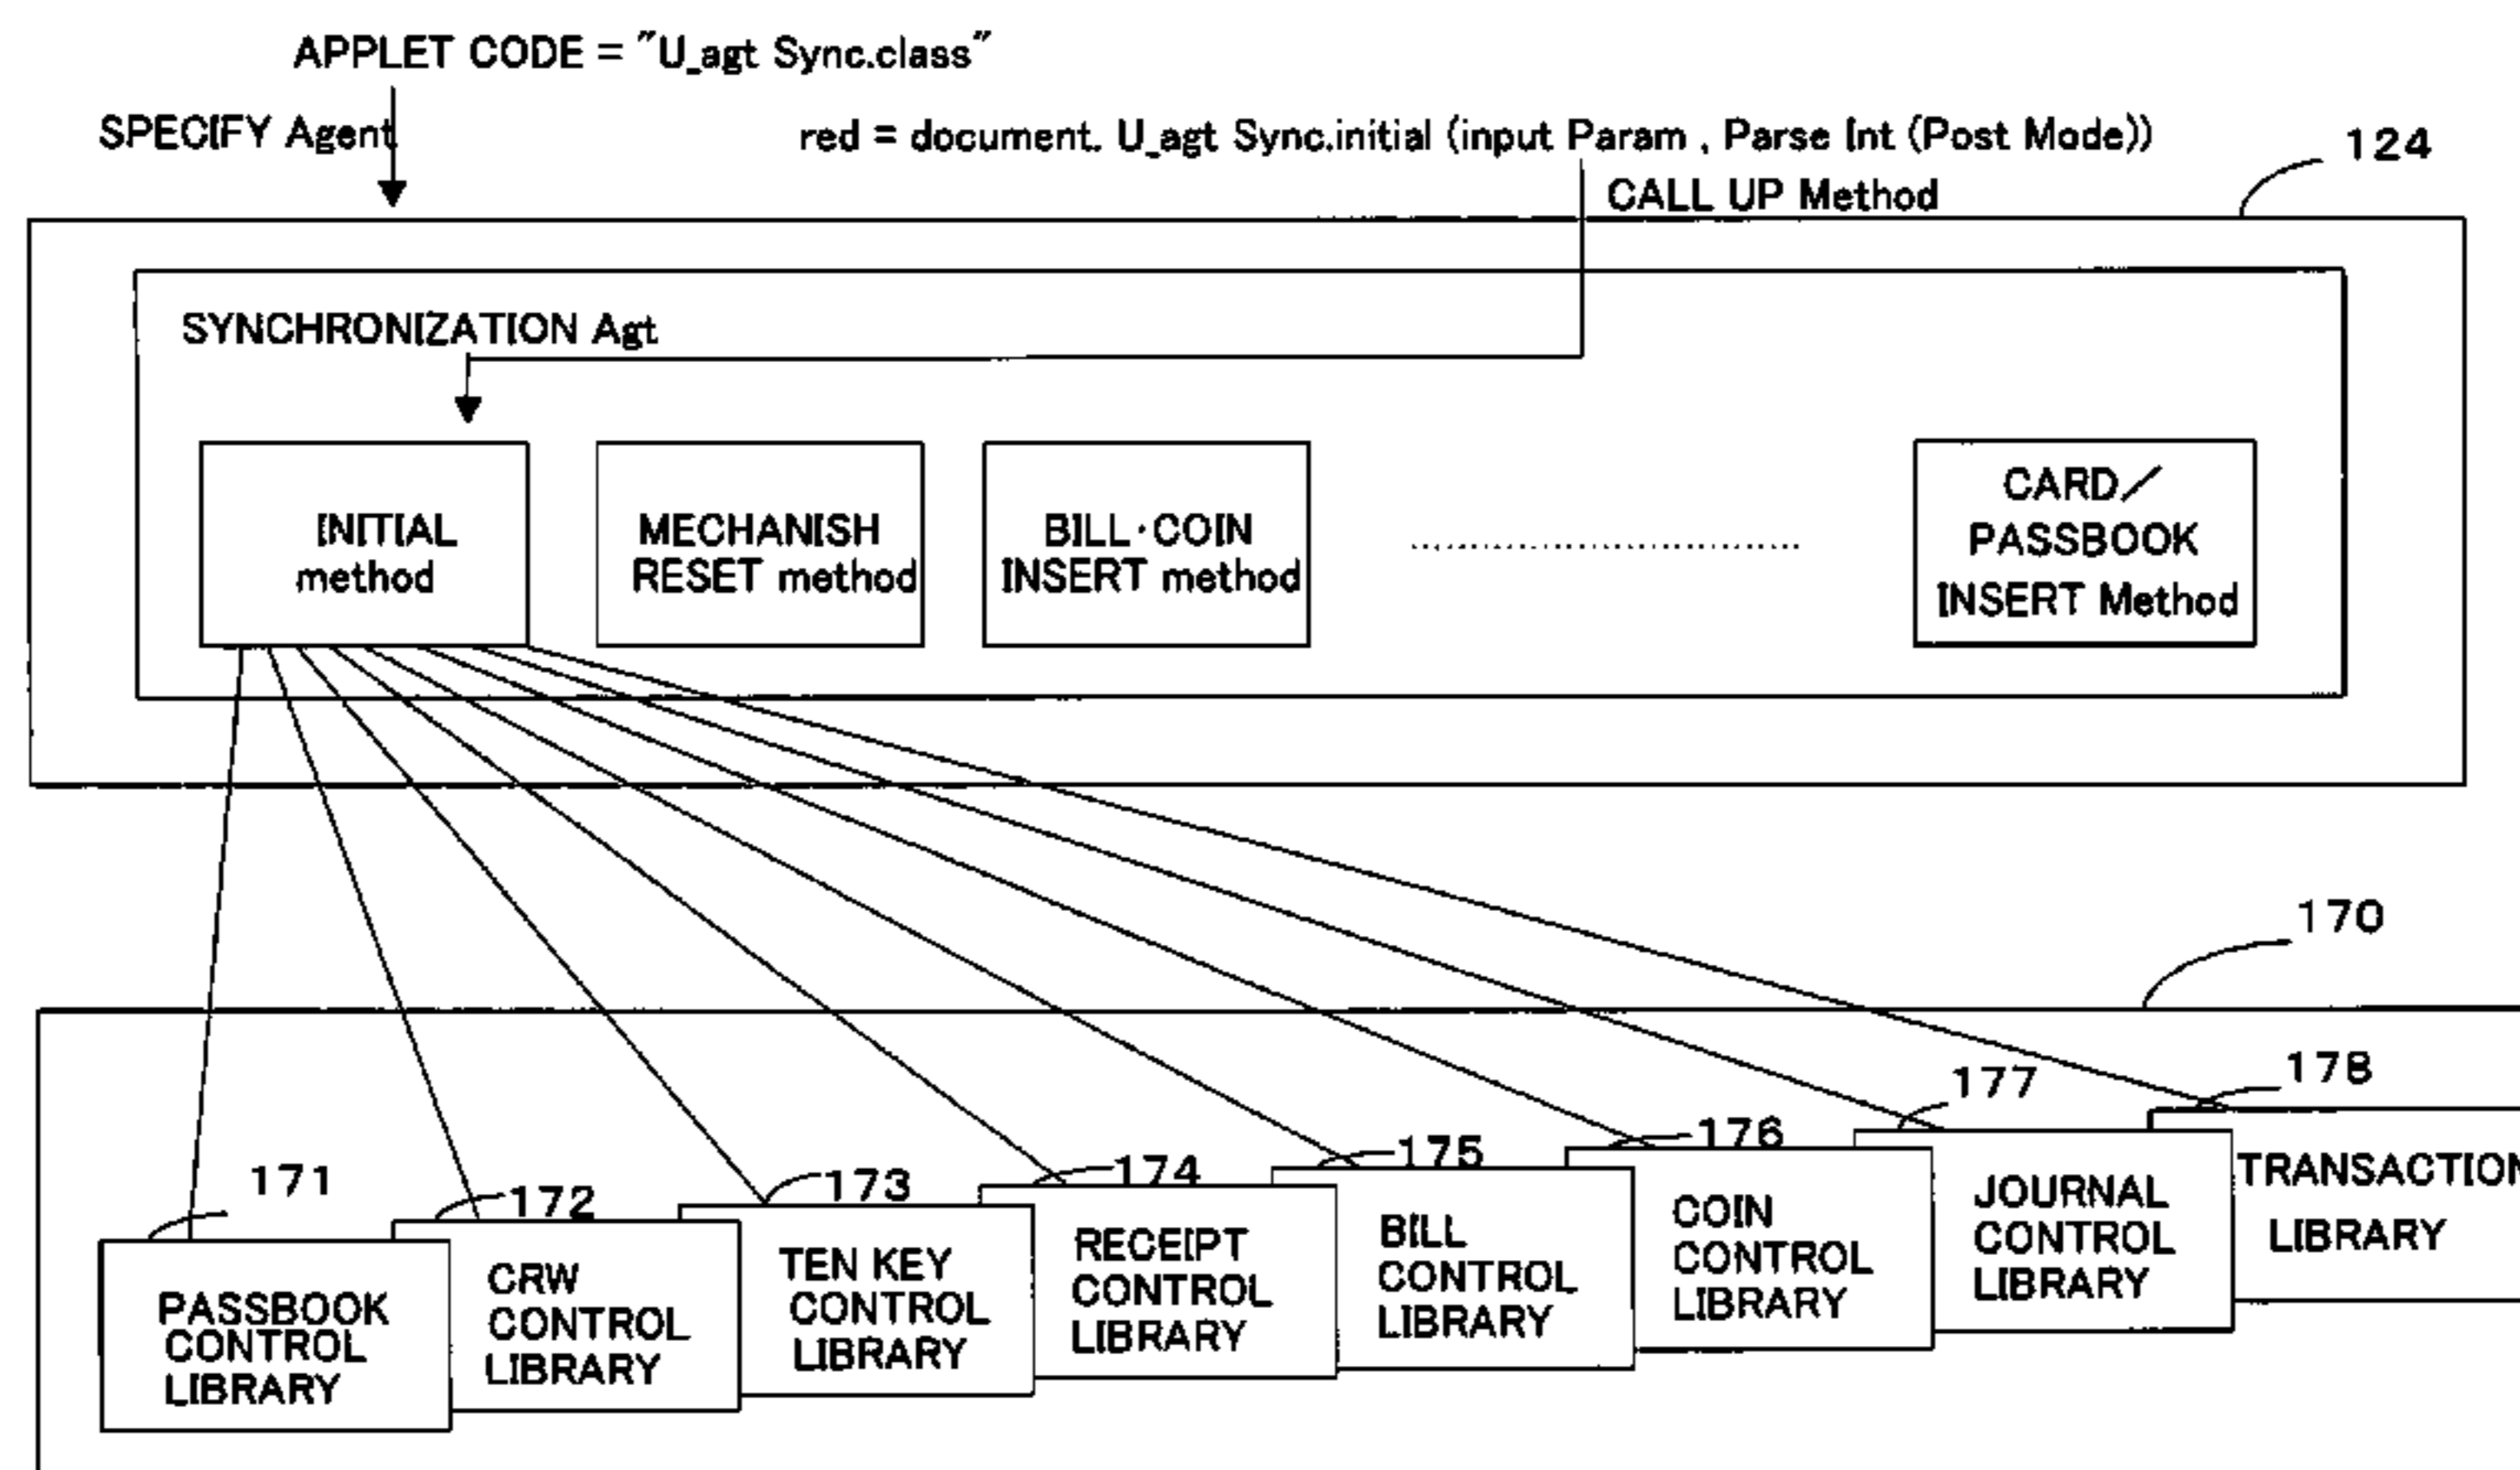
APPLET CODE = "U_agt Sync.class"

SPECIFY Agent

red = document. U_agt Sync.initial (input Param , Parse Int (Post Mode))

CALL UP Method

124

SYNCHRONIZATION Agt

INITIAL method

MECHANISH RESET method

BILL·COIN INSERT method

CARD/ PASSBOOK INSERT Method

170

171

172

173

174

175

176

177

178

PASSBOOK CONTROL LIBRARY

CRW CONTROL LIBRARY

TEN KEY CONTROL LIBRARY

RECEIPT CONTROL LIBRARY

BILL CONTROL LIBRARY

COIN CONTROL LIBRARY

JOURNAL CONTROL LIBRARY

TRANSACTIO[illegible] LIBRARY